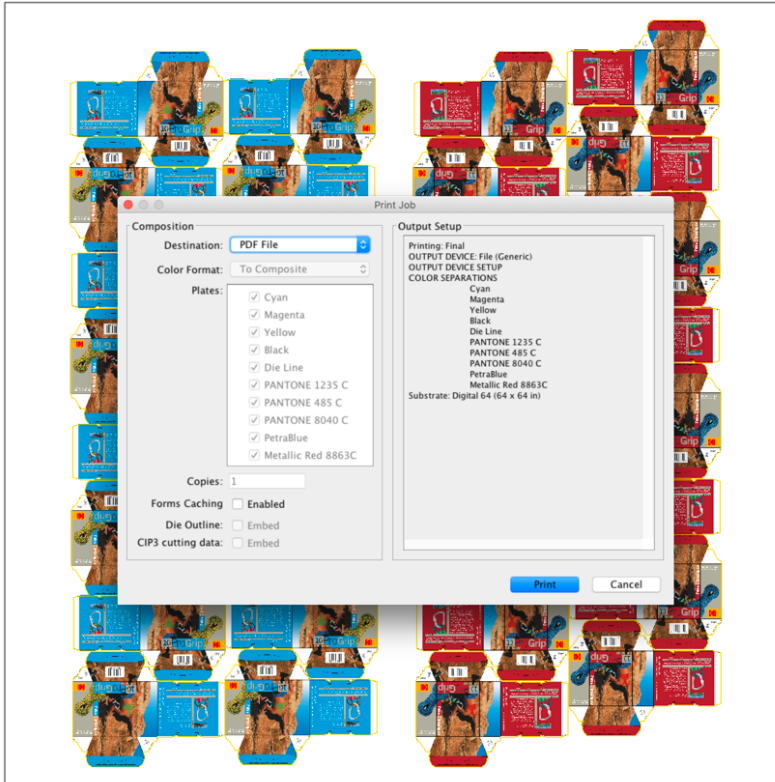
Print Job

Composition

Destination: PDF File

Color Format: To Composite

Plates:
Cyan
Magenta
Yellow
Black
Die Line
PANTONE 1235 C
PANTONE 485 C
PANTONE 8040 C
PetraBlue
Metallic Red 8863C

Copies: 1

Forms Caching Enabled

Die Outline: Embed

CIP3 cutting data: Embed

Output Setup

Printing: Final
OUTPUT DEVICE: File (Generic)
OUTPUT DEVICE SETUP
COLOR SEPARATIONS
Cyan
Magenta
Yellow
Black
Die Line
PANTONE 1235 C
PANTONE 485 C
PANTONE 8040 C
PetraBlue
Metallic Red 8863C
Substrate: Digital 64 (64 x 64 in)

Print
Cancel

Grip
Grip
Grip
Grip
Grip
Grip